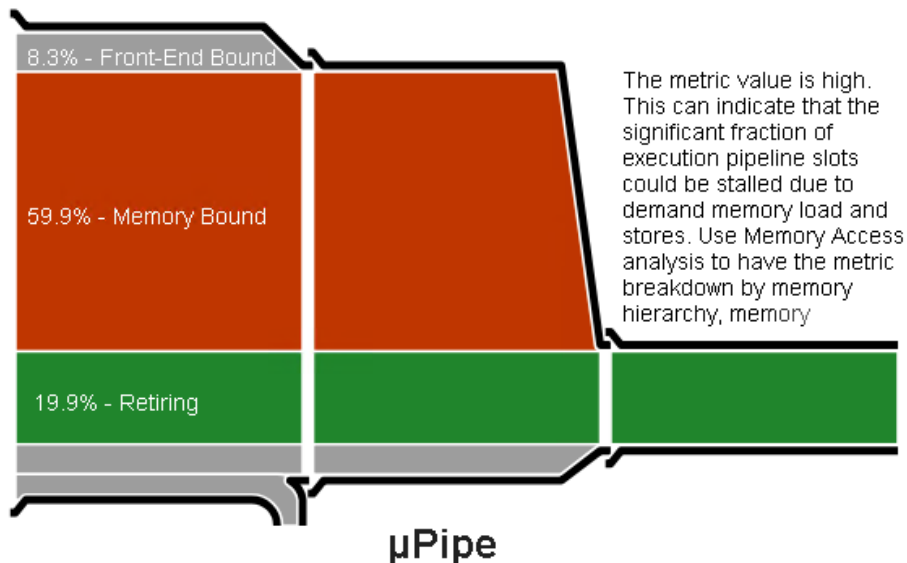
8.3% - Front-End Bound

59.9% - Memory Bound

19.9% - Retiring

The metric value is high. This can indicate that the significant fraction of execution pipeline slots could be stalled due to demand memory load and stores. Use Memory Access analysis to have the metric breakdown by memory hierarchy, memory

μPipe